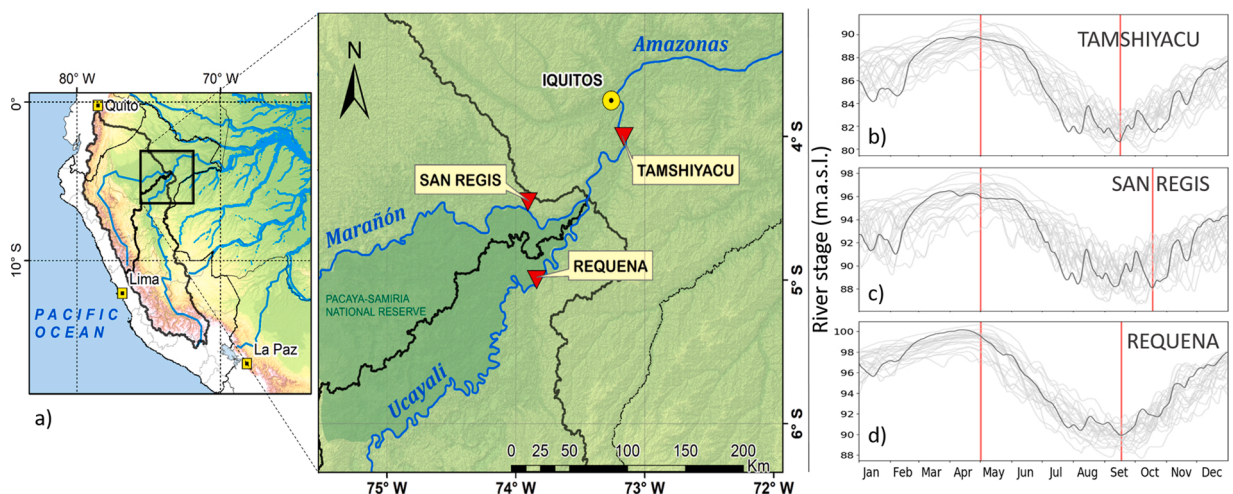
80° W
70° W
0°
Quito
10° S
PACIFIC OCEAN
Lima
La Paz
a)

N
Amazonas
IQUITOS
TAMSHIYACU
SAN REGIS
Marañón
REQUENA
PACAYA-SAMIRIA NATIONAL RESERVE
Ucayali
4° S
5° S
6° S
0 25 50 100 150 200 Km
75° W
74° W
73° W
72° W

River stage (m.a.s.l.)
TAMSHIYACU
90
88
86
84
82
80
b)
SAN REGIS
98
96
94
92
90
88
c)
REQUENA
100
98
96
94
92
90
88
d)
Jan Feb Mar Apr May Jun Jul Aug Sep Oct Nov Dec